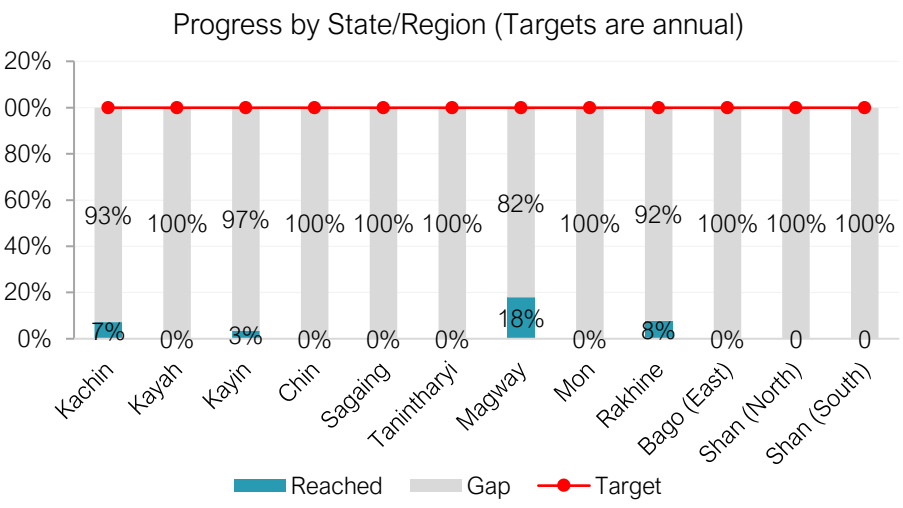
Progress by State/Region (Targets are annual)

20%
00%
80%
60%
40%
20%
0%

93%
7%
100%
0%
97%
3%
100%
0%
100%
0%
100%
0%
82%
18%
100%
0%
92%
8%
100%
0%
100%
0
100%
0

Kachin
Kayah
Kayin
Chin
Sagaing
Tanintharyi
Magway
Mon
Rakhine
Bago (East)
Shan (North)
Shan (South)

Reached
Gap
Target